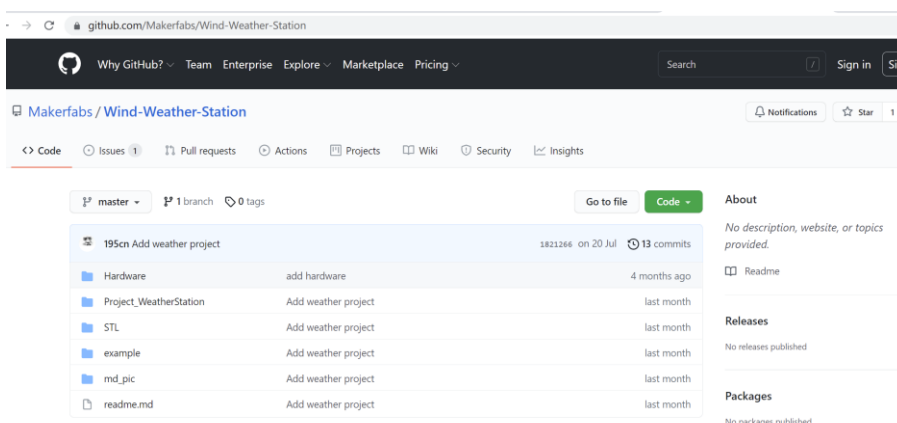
github.com/Makerfabs/Wind-Weather-Station

Why GitHub? Team Enterprise Explore Marketplace Pricing

Search

Sign in

Makerfabs / Wind-Weather-Station

Notifications Star 1

Code Issues 1 Pull requests Actions Projects Wiki Security Insights

master 1 branch 0 tags

Go to file Code

195cn Add weather project 1821266 on 20 Jul 13 commits

| | | |
|---|---|---|
| Hardware | add hardware | 4 months ago |
| Project_WeatherStation | Add weather project | last month |
| STL | Add weather project | last month |
| example | Add weather project | last month |
| md_pic | Add weather project | last month |
| readme.md | Add weather project | last month |

About

No description, website, or topics provided.

Readme

Releases

No releases published

Packages

No packages published